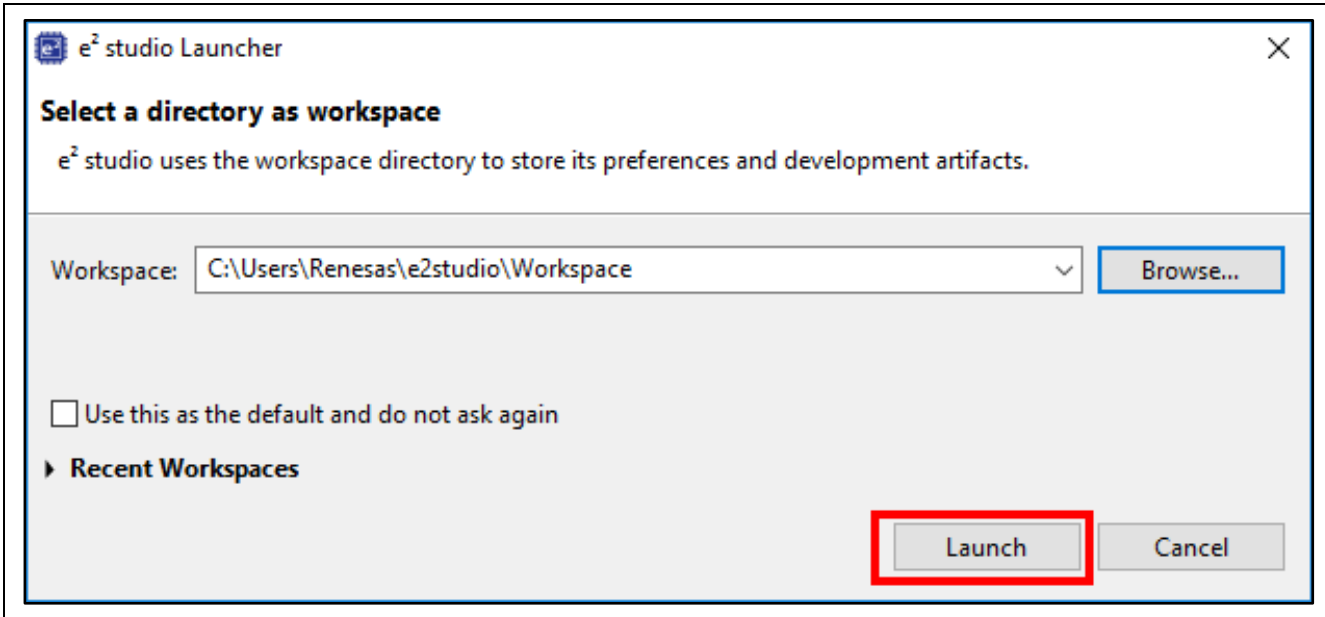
$e^2$ studio Launcher

Select a directory as workspace

$e^2$ studio uses the workspace directory to store its preferences and development artifacts.

Workspace: C:\Users\Renesas\e2studio\Workspace

Browse...

Use this as the default and do not ask again

Recent Workspaces

Launch

Cancel